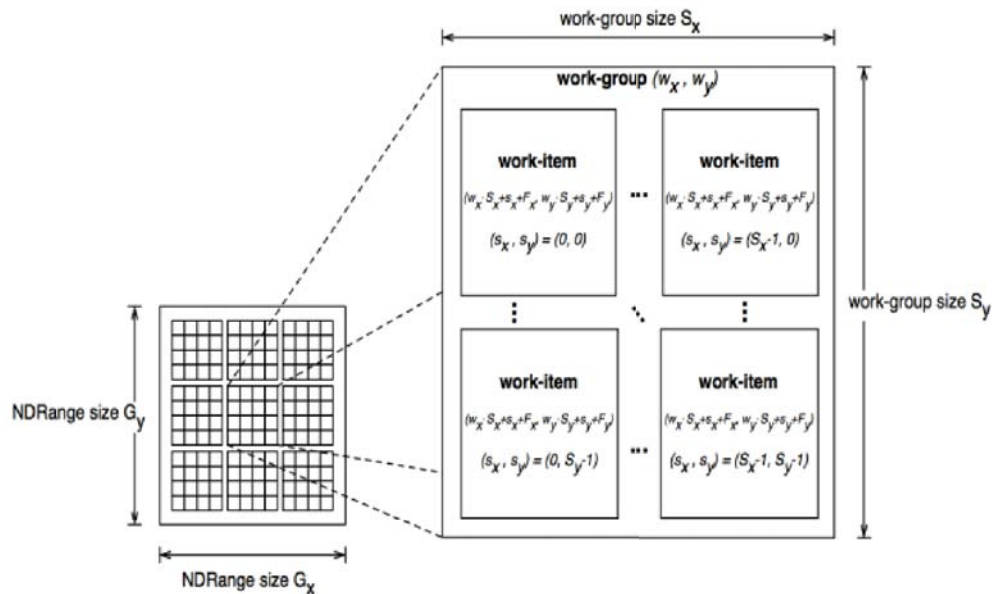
work-group size $S_x$

work-group $(w_x, w_y)$

work-item

$(w_x \cdot S_x + s_x + F_x, w_y \cdot S_y + s_y + F_y)$

$(s_x, s_y) = (0, 0)$

...

work-item

$(w_x \cdot S_x + s_x + F_x, w_y \cdot S_y + s_y + F_y)$

$(s_x, s_y) = (S_x\text{-}1, 0)$

work-group size $S_y$

NDRange size $G_y$

work-item

$(w_x \cdot S_x + s_x + F_x, w_y \cdot S_y + s_y + F_y)$

$(s_x, s_y) = (0, S_y\text{-}1)$

...

work-item

$(w_x \cdot S_x + s_x + F_x, w_y \cdot S_y + s_y + F_y)$

$(s_x, s_y) = (S_x\text{-}1, S_y\text{-}1)$

NDRange size $G_x$